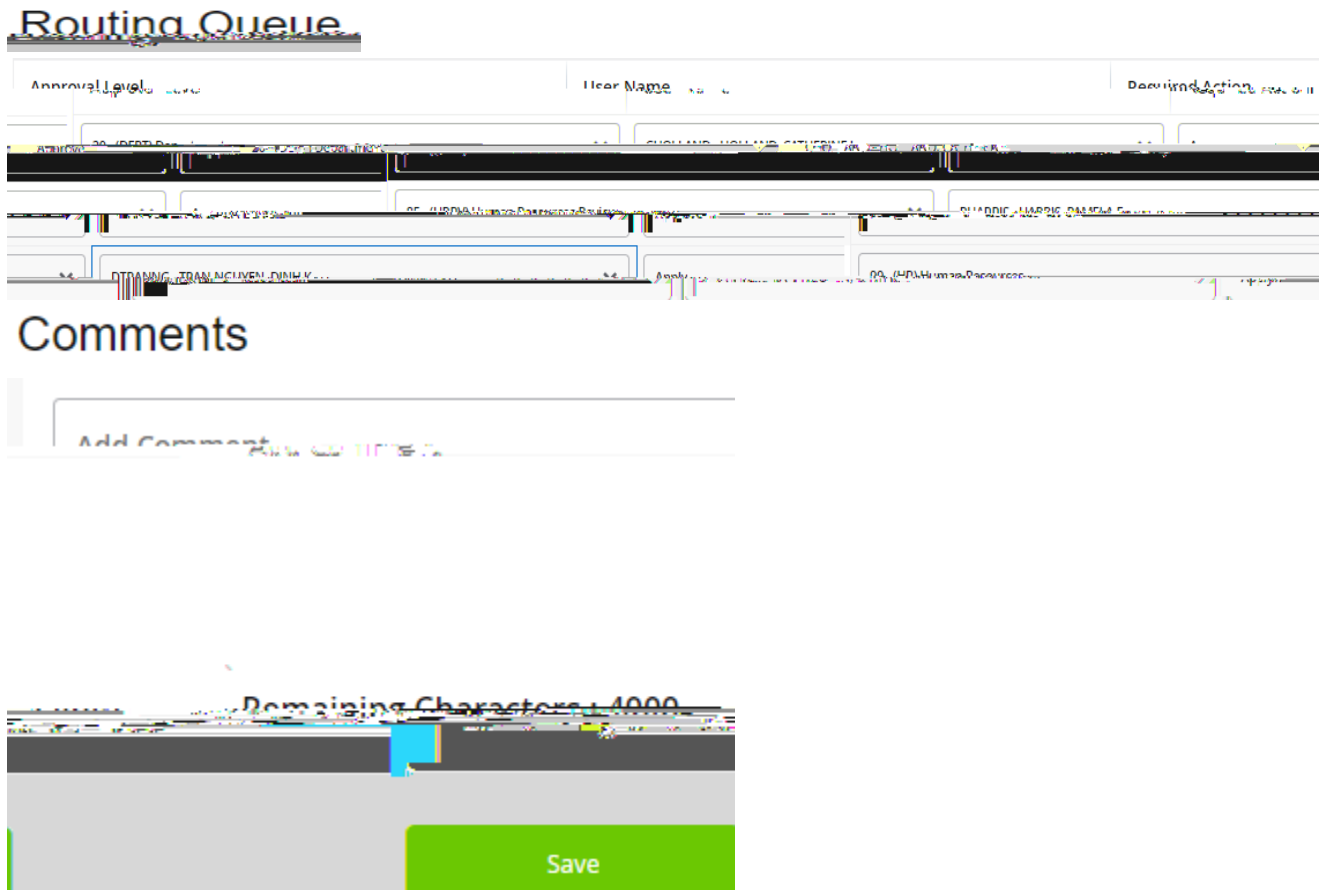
Routing Queue

| Approval Level | User Name | Required Action |
|---|---|---|
| 20 - (DEPT) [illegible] | CHOLLAND, HOLLAND, CATHERINE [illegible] | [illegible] |
| 85 - (HRD) Human Resources Review | RHARRIS, HARRIS, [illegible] | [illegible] |
| 90 - (HD) Human Resources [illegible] | DTRANNG, TRAN NGUYEN, DINH K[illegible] | Apply |

Comments

Add Comment

Remaining Characters : 4000

Save